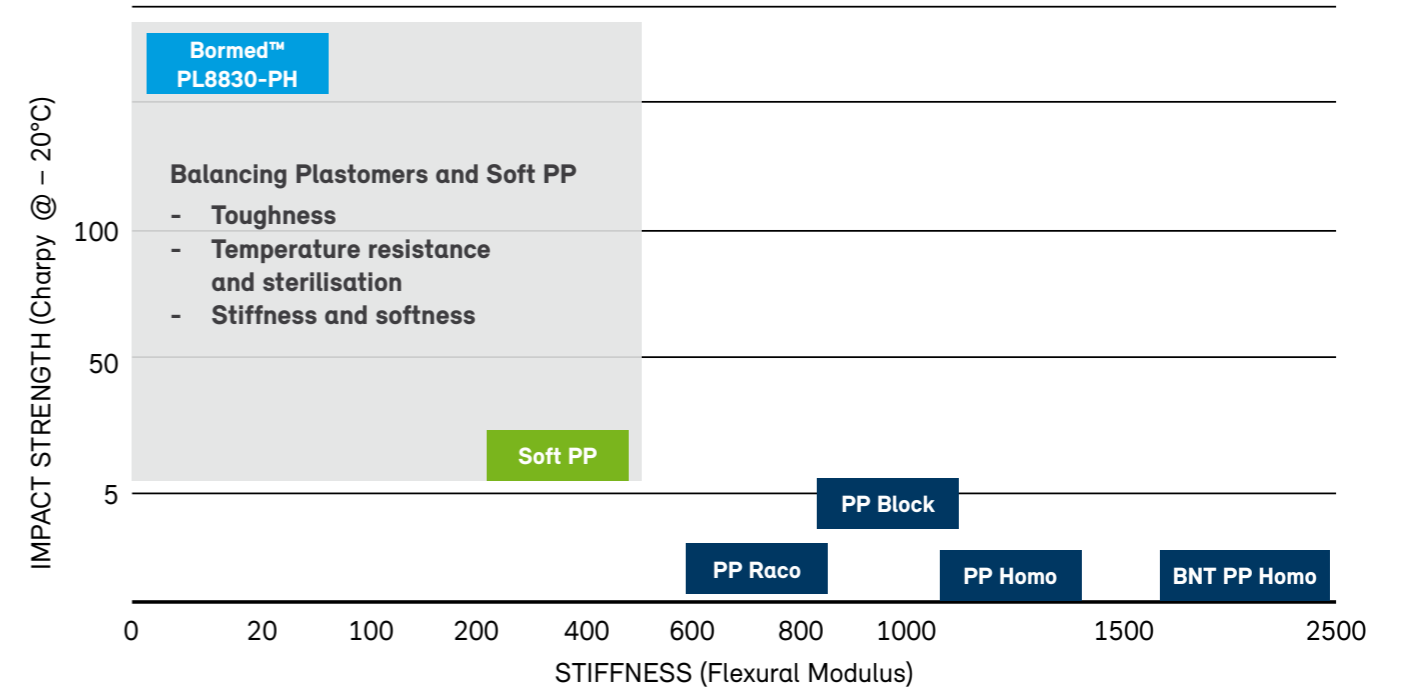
Bormed™
PL8830-PH

Balancing Plastomers and Soft PP
- Toughness
- Temperature resistance and sterilisation
- Stiffness and softness

Soft PP

PP Block

PP Raco

PP Homo

BNT PP Homo

IMPACT STRENGTH (Charpy @ – 20°C)

100

50

5

0 20 100 200 400 600 800 1000 1500 2500

STIFFNESS (Flexural Modulus)